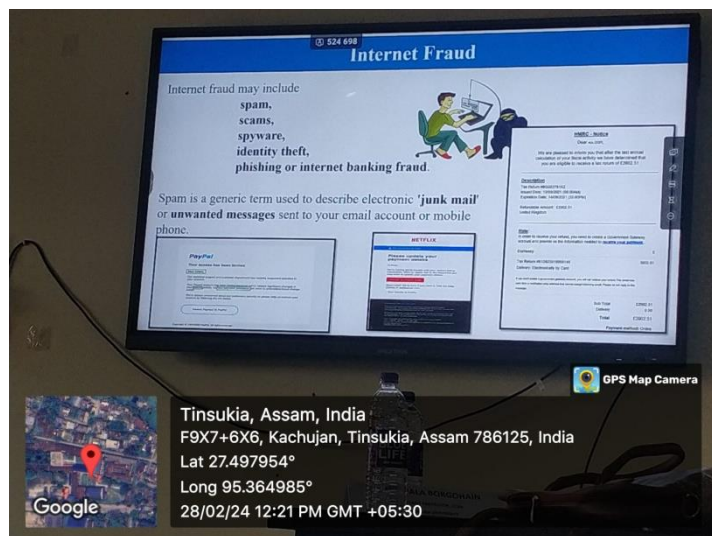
524 698

Internet Fraud

Internet fraud may include
spam,
scams,
spyware,
identity theft,
phishing or internet banking fraud.

Spam is a generic term used to describe electronic 'junk mail' or unwanted messages sent to your email account or mobile phone.

PayPal

NETFLIX

HMRC - Notice

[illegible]

GPS Map Camera

Tinsukia, Assam, India
F9X7+6X6, Kachujan, Tinsukia, Assam 786125, India
Lat 27.497954°
Long 95.364985°
28/02/24 12:21 PM GMT +05:30

Google